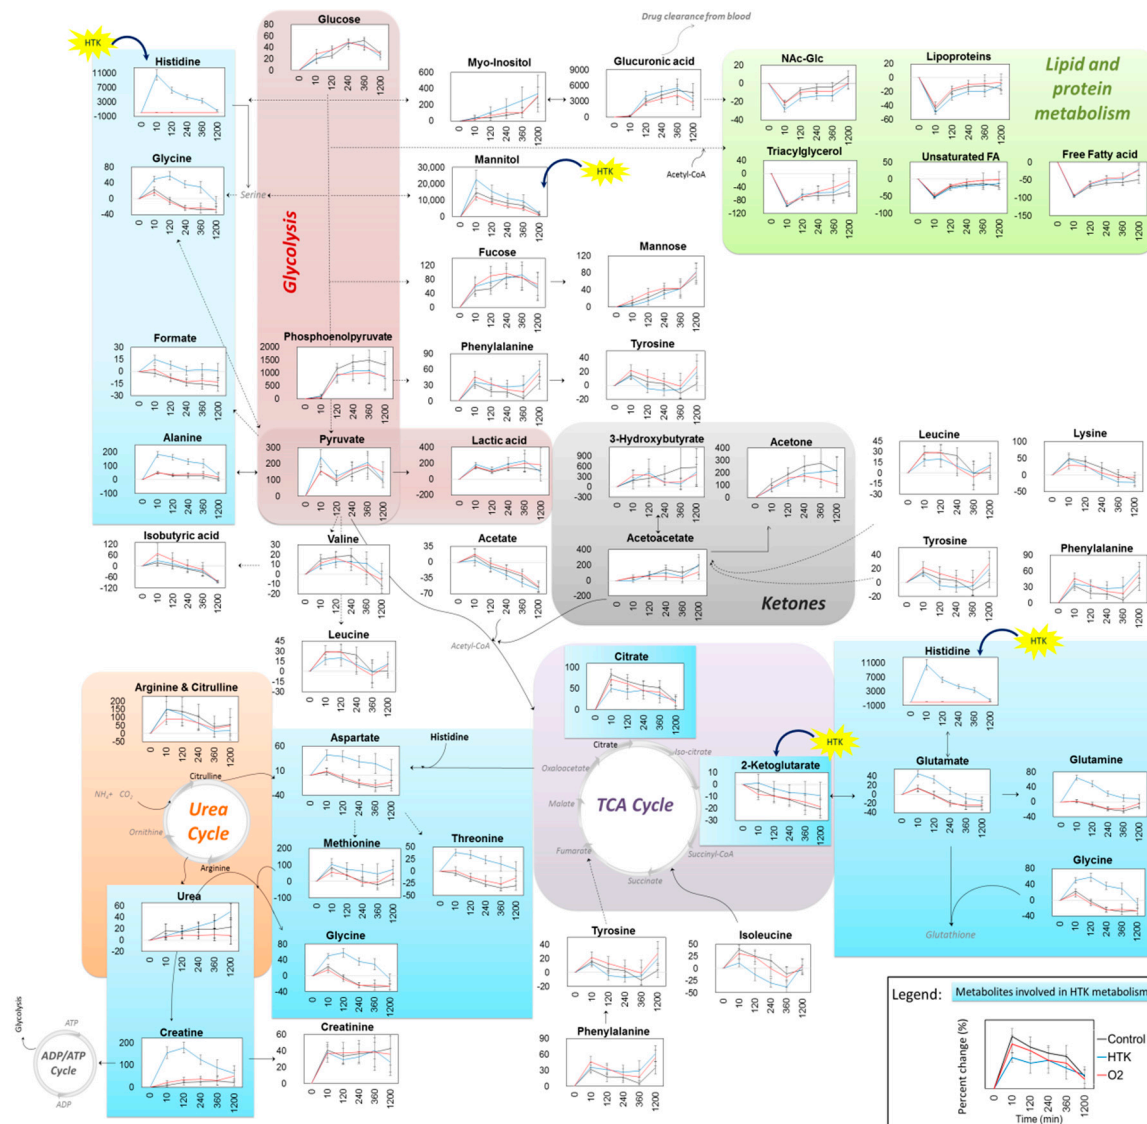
HTK
Histidine
11000 7000 3000 -1000
0 10 120 240 360 1200

Glucose
80 60 40 20 0
0 10 120 240 360 1200

Glycolysis

Drug clearance from blood

Myo-Inositol
600 400 200 0
0 10 120 240 360 1200

Glucuronic acid
9000 6000 3000 0
0 10 120 240 360 1200

Lipid and protein metabolism

NAc-Glc
20 0 -20 -40
0 10 120 240 360 1200

Lipoproteins
20 0 -20 -40 -60
0 10 120 240 360 1200

Glycine
80 40 0 -40
0 10 120 240 360 1200

Serine

Mannitol
30,000 20,000 10,000 0
0 10 120 240 360 1200

HTK

Acetyl-CoA

Triacylglycerol
40 0 -40 -80 -120
0 10 120 240 360 1200

Unsaturated FA
50 0 -50 -100
0 10 120 240 360 1200

Free Fatty acid
0 -50 -100 -150
0 10 120 240 360 1200

Fucose
120 80 40 0
0 10 120 240 360 1200

Mannose
120 80 40 0
0 10 120 240 360 1200

Formate
30 15 0 -15 -30
0 10 120 240 360 1200

Phosphoenolpyruvate
2000 1500 1000 500 0
0 10 120 240 360 1200

Phenylalanine
90 60 30 0
0 10 120 240 360 1200

Tyrosine
40 20 0 -20
0 10 120 240 360 1200

Alanine
200 100 0 -100
0 10 120 240 360 1200

Pyruvate
300 200 100 0
0 10 120 240 360 1200

Lactic acid
400 200 0 -200
0 10 120 240 360 1200

3-Hydroxybutyrate
900 600 300 0 -300
0 10 120 240 360 1200

Acetone
400 300 200 100 0
0 10 120 240 360 1200

Leucine
45 30 15 0 -15 -30
0 10 120 240 360 1200

Lysine
100 50 0 -50
0 10 120 240 360 1200

Isobutyric acid
120 60 0 -60 -120
0 10 120 240 360 1200

Valine
30 20 10 0 -10 -20
0 10 120 240 360 1200

Acetate
35 0 -35 -70
0 10 120 240 360 1200

Acetoacetate
400 200 0 -200
0 10 120 240 360 1200

Ketones

Tyrosine
40 20 0 -20
0 10 120 240 360 1200

Phenylalanine
90 60 30 0
0 10 120 240 360 1200

Leucine
45 30 15 0 -15 -30
0 10 120 240 360 1200

Acetyl-CoA

Citrate
100 50 0
0 10 120 240 360 1200

HTK
Histidine
11000 7000 3000 -1000
0 10 120 240 360 1200

Arginine & Citrulline
200 150 100 50 0 -50
0 10 120 240 360 1200

Aspartate
40 10 -40
0 10 120 240 360 1200

Histidine

Citrate
Iso-citrate
Oxaloacetate

HTK
2-Ketoglutarate
20 0 -20 -40
0 10 120 240 360 1200

Glutamate
40 20 0 -20 -40
0 10 120 240 360 1200

Glutamine
80 40 0 -40
0 10 120 240 360 1200

NH4+ CO2
Citrulline
Urea Cycle
Ornithine
Arginine

Malate
TCA Cycle
Fumarate
Succinyl-CoA
Succinate

Methionine
200 100 0 -100
0 10 120 240 360 1200

Threonine
50 25 0 -25 -50
0 10 120 240 360 1200

Glycine
80 40 0 -40
0 10 120 240 360 1200

Urea
60 40 20 0 -20
0 10 120 240 360 1200

Glycine
80 40 0 -40
0 10 120 240 360 1200

Glutathione

Tyrosine
40 20 0 -20
0 10 120 240 360 1200

Isoleucine
50 25 0 -25 -50
0 10 120 240 360 1200

Glycolysis
ATP
ADP/ATP Cycle
ADP

Creatine
200 100 0
0 10 120 240 360 1200

Creatinine
60 40 20 0
0 10 120 240 360 1200

Phenylalanine
90 60 30 0
0 10 120 240 360 1200

Legend: Metabolites involved in HTK metabolism
Percent change (%)
0 10 120 240 360 1200
Time (min)
Control
HTK
O2